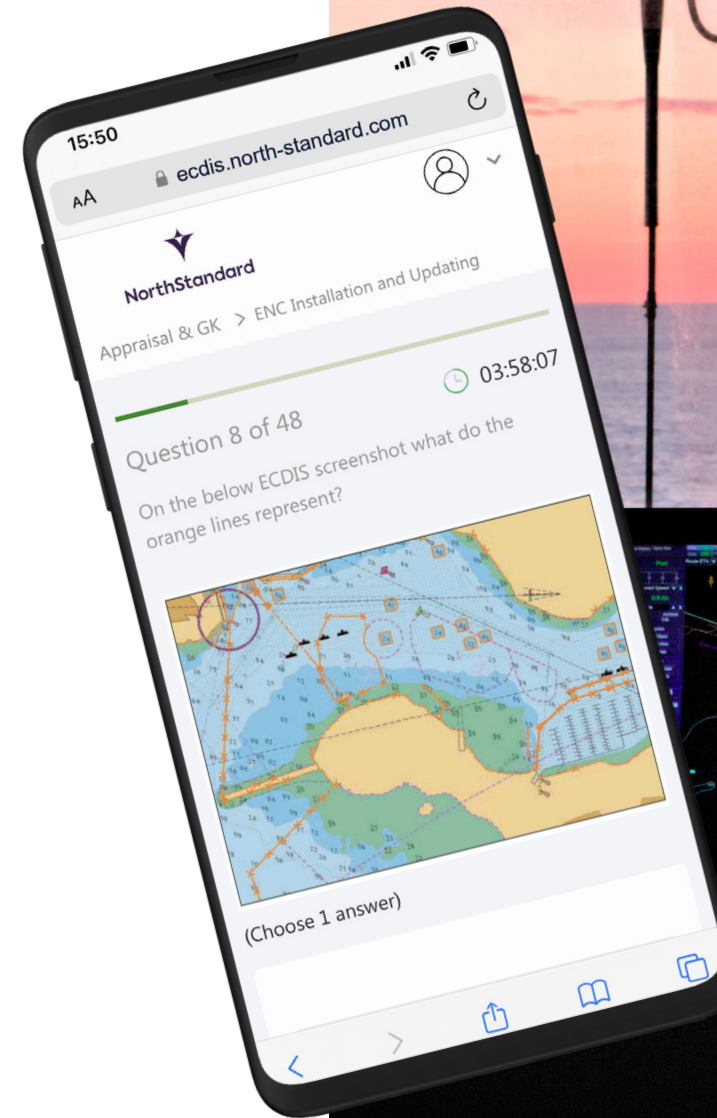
15:50

AA ecdis.north-standard.com

NorthStandard

Appraisal & GK > ENC Installation and Updating

03:58:07

Question 8 of 48

On the below ECDIS screenshot what do the orange lines represent?

(Choose 1 answer)